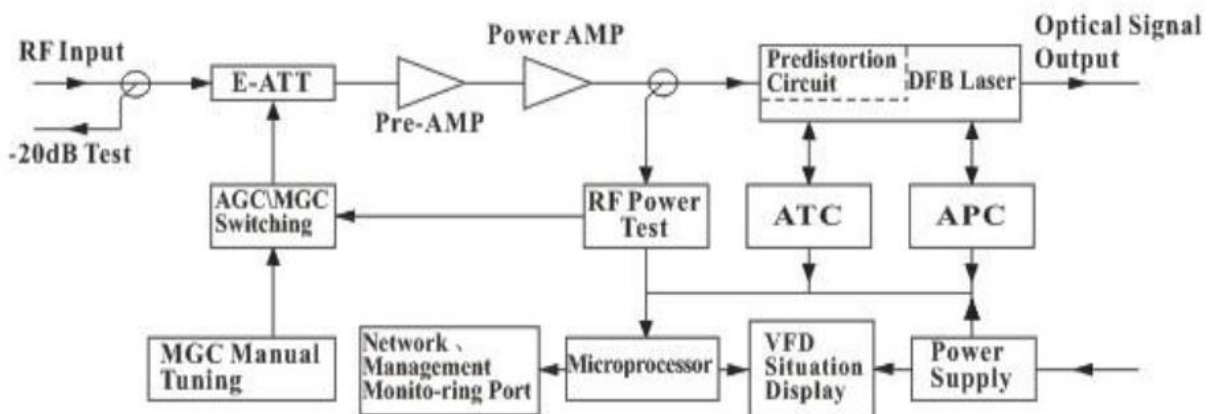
RF Input

-20dB Test

E-ATT

Pre-AMP

Power AMP

Predistortion Circuit

DFB Laser

Optical Signal Output

AGC\MGC Switching

RF Power Test

ATC

APC

MGC Manual Tuning

Network、Management Monito-ring Port

Microprocessor

VFD Situation Display

Power Supply